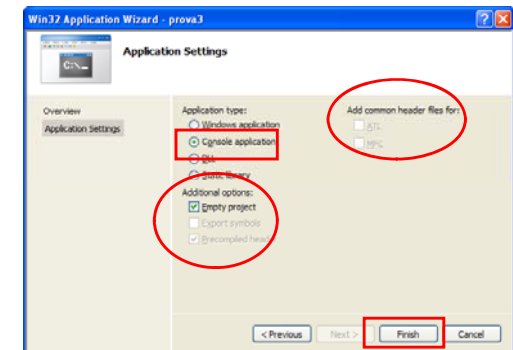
Win32 Application Wizard - prova3

C:\_

Application Settings

Overview

Application Settings

Application type:

Windows application

Console application

DLL

Static library

Additional options:

Empty project

Export symbols

Precompiled header

Add common header files for:

ATL

MFC

< Previous

Next >

Finish

Cancel